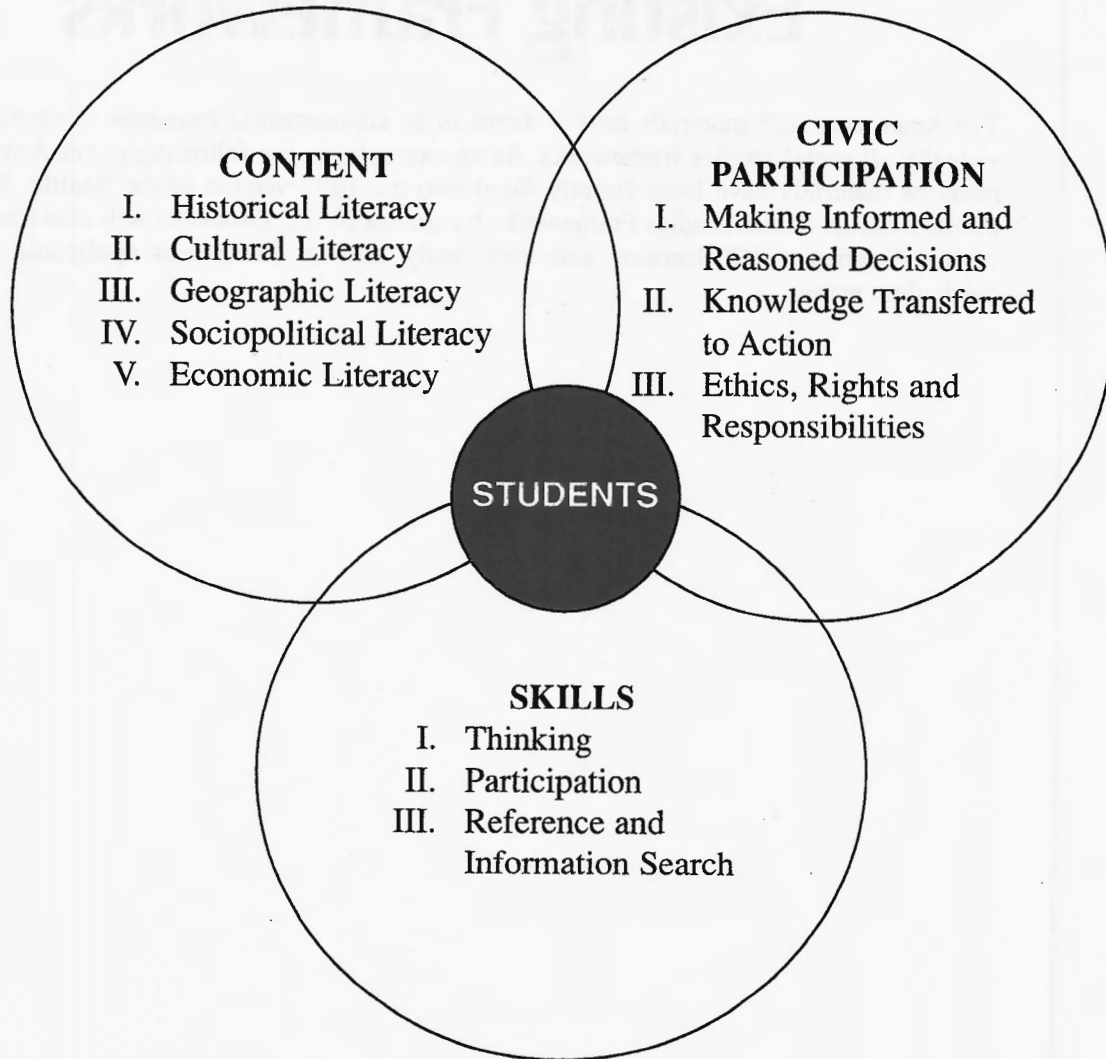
CONTENT
I. Historical Literacy
II. Cultural Literacy
III. Geographic Literacy
IV. Sociopolitical Literacy
V. Economic Literacy

CIVIC PARTICIPATION
I. Making Informed and Reasoned Decisions
II. Knowledge Transferred to Action
III. Ethics, Rights and Responsibilities

STUDENTS

SKILLS
I. Thinking
II. Participation
III. Reference and Information Search